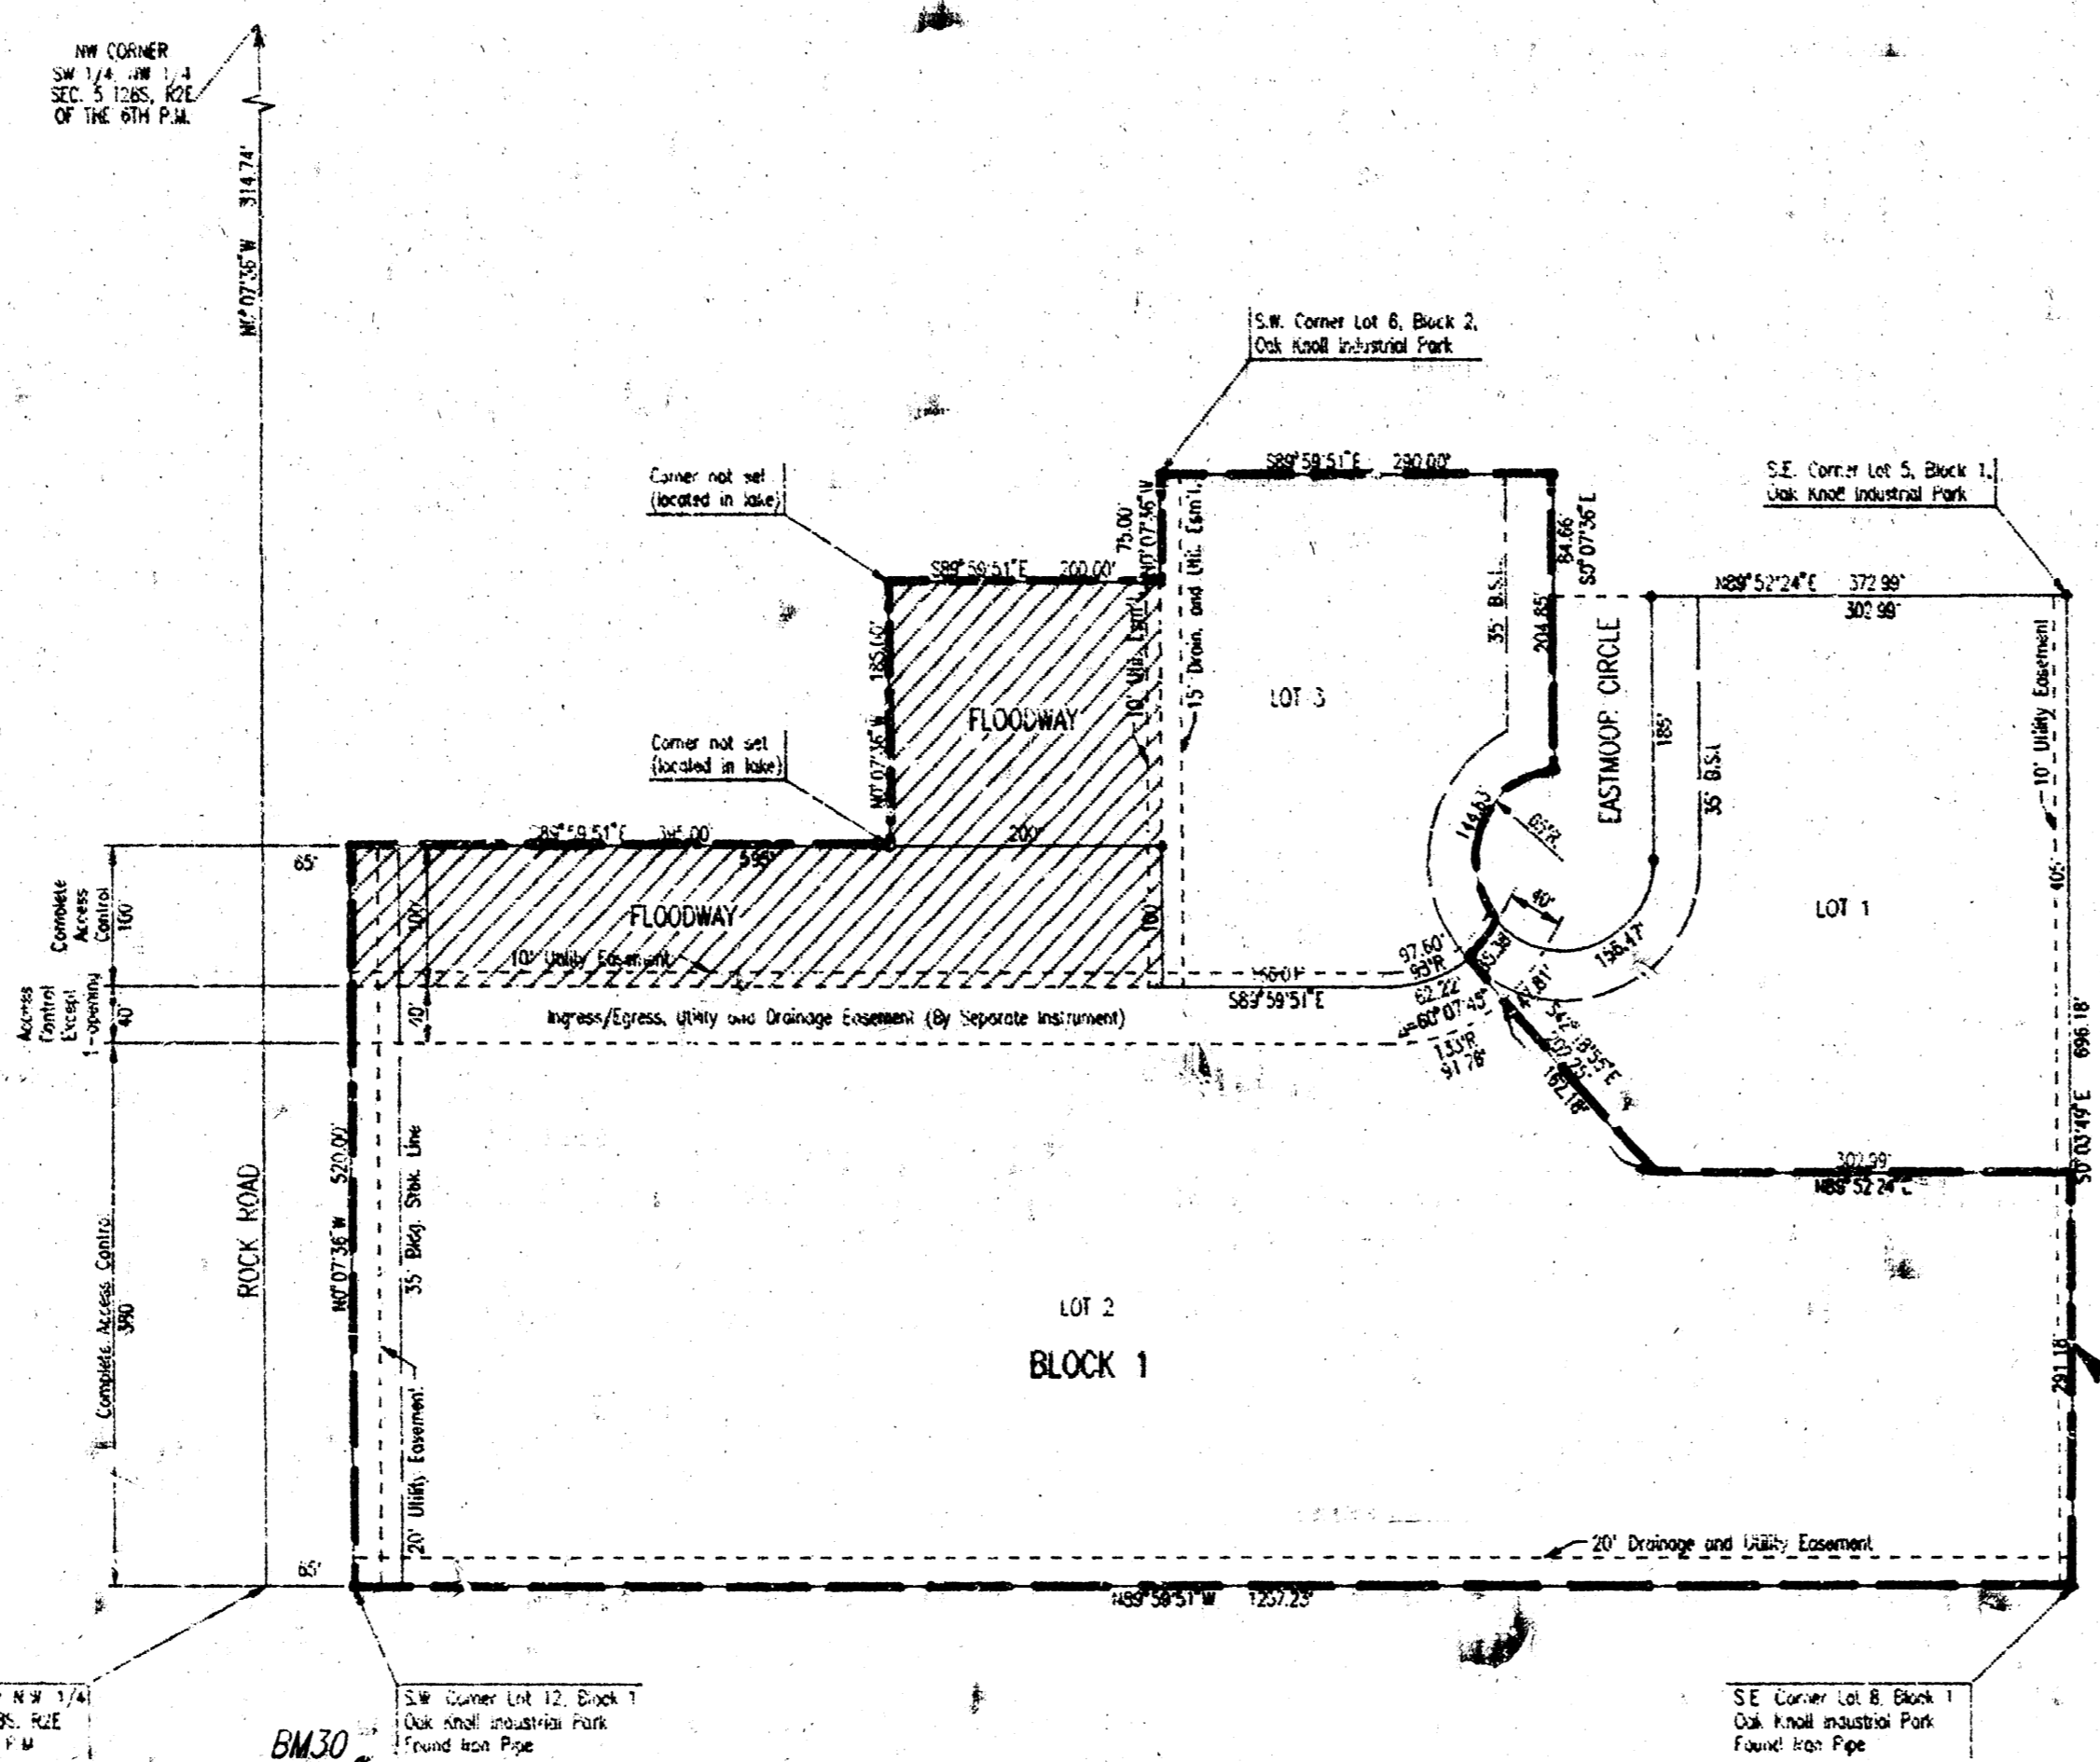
NW CORNER
SW 1/4, NW 1/4
SEC. 5 T26S, R2E
OF THE 6TH P.M.

N0°07'36"W 314.74'

S.W. Corner Lot 6, Block 2,
Oak Knoll Industrial Park

Corner not set
(located in lake)

S89°59'51"E 290.00'

S.E. Corner Lot 5, Block 1,
Oak Knoll Industrial Park

S89°59'51"E 200.00'

75.00' N0°07'36"W

84.66' S0°07'36"E

N89°52'24"E 372.99'
302.99'

185.00' N0°07'36"W

FLOODWAY

10' Util. Esmt.

15' Drain. and Util. Esmt.

LOT 3

35' B.S.L.

204.85'

EASTMOOR CIRCLE

185'

35' B.S.L.

10' Utility Easement

Corner not set
(located in lake)

144.83'

65'R

S89°59'51"E 345.00'

555'

200'

65'

40'

LOT 1

405'

Complete Access Control 100

10'

FLOODWAY

100'

10' Utility Easement

156.01'

97.60'
93'R

156.47'

65.38

Access Control Except 1-opening 40'

40'

S89°59'51"E

62.22'

60°07'45"

41.81'

S42°18'55"E

207.25'

162.18'

696.18'

Ingress/Egress, Utility and Drainage Easement (By Separate Instrument)

133'R
91.78'

302.99'
N89°52'24"E

S0°03'49"E

520.00'

N0°07'36"W

35' Bldg. Stbk. Line

ROCK ROAD

Complete Access Control 390

LOT 2

BLOCK 1

291.18'

20' Utility Easement

20' Drainage and Utility Easement

65'

N89°58'51"W 1257.23'

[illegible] N.W. 1/4
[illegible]S, R2E
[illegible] P.M.

BM30

S.W. Corner Lot 12, Block 1
Oak Knoll Industrial Park
Found Iron Pipe

S.E. Corner Lot 8, Block 1
Oak Knoll Industrial Park
Found Iron Pipe